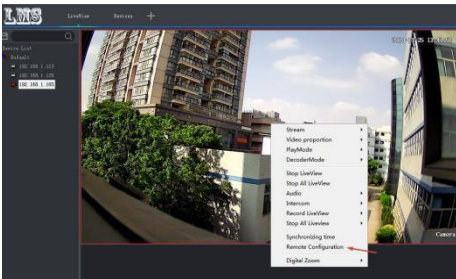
LMS
LiveView
Devices
+
Device List
Default
192.168.1.123
192.168.1.124
192.168.1.165
Stream
Video proportion
PlayMode
DecoderMode
Stop LiveView
Stop All LiveView
Audio
Intercom
Record LiveView
Stop All Liveview
Synchronizing time
Remote Configuration
Digital Zoom
Camera
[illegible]